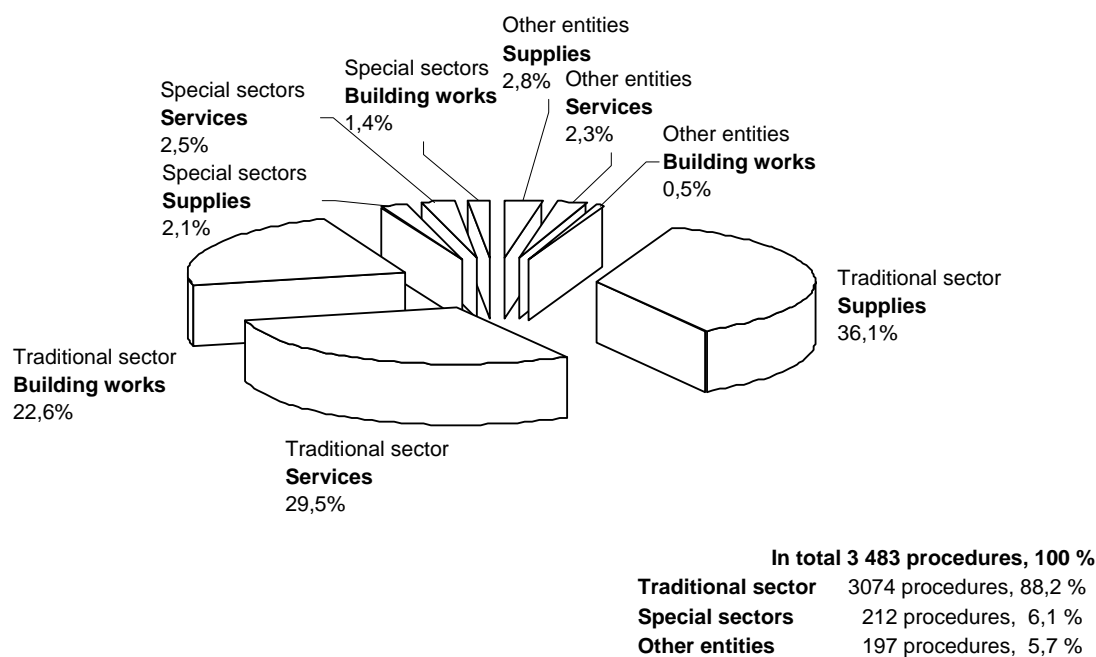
Other entities
**Supplies**
2,8%

Special sectors
**Building works**
1,4%

Other entities
**Services**
2,3%

Special sectors
**Services**
2,5%

Other entities
**Building works**
0,5%

Special sectors
**Supplies**
2,1%

Traditional sector
**Supplies**
36,1%

Traditional sector
**Building works**
22,6%

Traditional sector
**Services**
29,5%

**In total 3 483 procedures, 100 %**

| | |
|---|---|
| **Traditional sector** | 3074 procedures, 88,2 % |
| **Special sectors** | 212 procedures, 6,1 % |
| **Other entities** | 197 procedures, 5,7 % |